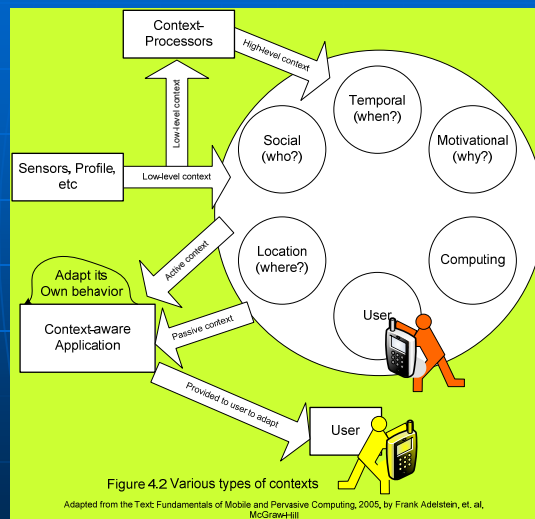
Context-Processors

High-level context

Low-level context

Temporal (when?)

Social (who?)

Motivational (why?)

Sensors, Profile, etc

Low-level context

Location (where?)

Computing

Active context

Adapt its Own behavior

User

Context-aware Application

Passive context

Provided to user to adapt

User

Figure 4.2 Various types of contexts

Adapted from the Text: Fundamentals of Mobile and Pervasive Computing, 2005, by Frank Adelstein, et. al, McGraw-Hill